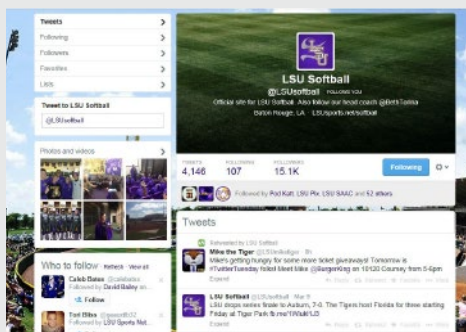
Tweets
Following
Followers
Favorites
Lists

Tweet to LSU Softball
@LSUsoftball

Photos and videos

Who to follow · Refresh · View all
Caleb Oates @calebtoo
Followed by David Bailey an...
Follow
Earl Bibbs @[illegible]
Followed by LSU Sports Net...

LSU Softball
@LSUsoftball FOLLOWS YOU
Official site for LSU Softball. Also follow our head coach @BethTorina
Baton Rouge, LA · LSUsports.net/softball

TWEETS 4,146
FOLLOWING 107
FOLLOWERS 15.1K
Following

Followed by Pod Kurt, LSU Pix, LSU SAAC and 52 others.

Tweets
Retweeted by LSU Softball
Mike the Tiger @LSUmikthetiger · 6h
Mike's getting hungry for some more ticket giveaways! Tomorrow is #TwitterTuesday folks! Meet Mike @BurgerKing on 10120 Coursey from 5-6pm
Expand

LSU Softball @LSUsoftball · Mar 9
LSU drops series finale to Auburn, 7-0. The Tigers host Florida for three starting Friday at Tiger Park fb.me/1WoaW1JD
Expand